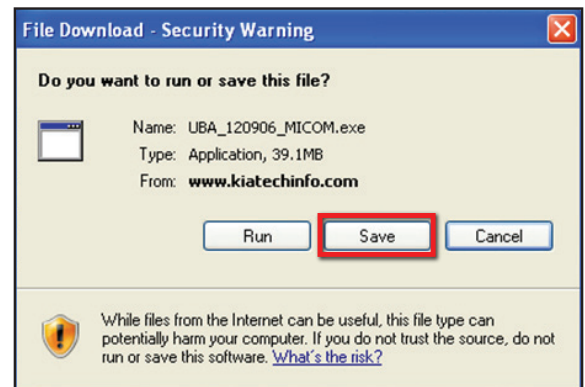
File Download - Security Warning

Do you want to run or save this file?

Name: UBA_120906_MICOM.exe
Type: Application, 39.1MB
From: www.kiatechinfo.com

Run Save Cancel

While files from the Internet can be useful, this file type can potentially harm your computer. If you do not trust the source, do not run or save this software. What's the risk?